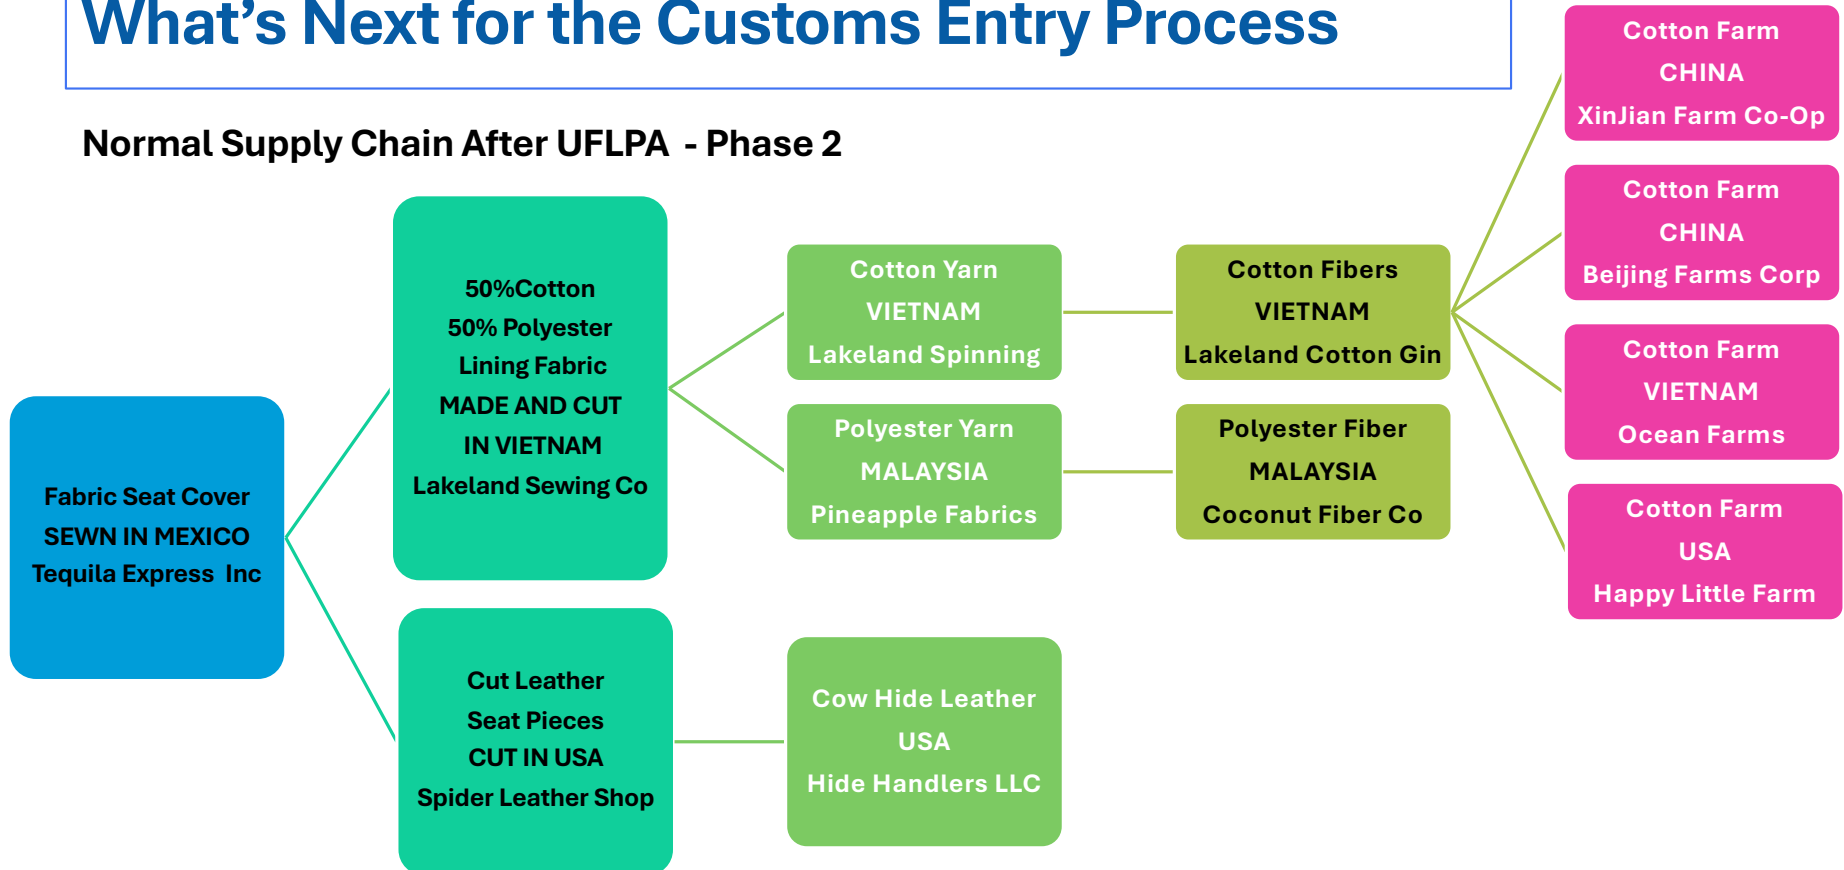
What’s Next for the Customs Entry Process

Normal Supply Chain After UFLPA - Phase 2

Fabric Seat Cover
SEWN IN MEXICO
Tequila Express Inc

50%Cotton
50% Polyester
Lining Fabric
MADE AND CUT
IN VIETNAM
Lakeland Sewing Co

Cut Leather
Seat Pieces
CUT IN USA
Spider Leather Shop

Cotton Yarn
VIETNAM
Lakeland Spinning

Polyester Yarn
MALAYSIA
Pineapple Fabrics

Cow Hide Leather
USA
Hide Handlers LLC

Cotton Fibers
VIETNAM
Lakeland Cotton Gin

Polyester Fiber
MALAYSIA
Coconut Fiber Co

Cotton Farm
CHINA
XinJian Farm Co-Op

Cotton Farm
CHINA
Beijing Farms Corp

Cotton Farm
VIETNAM
Ocean Farms

Cotton Farm
USA
Happy Little Farm